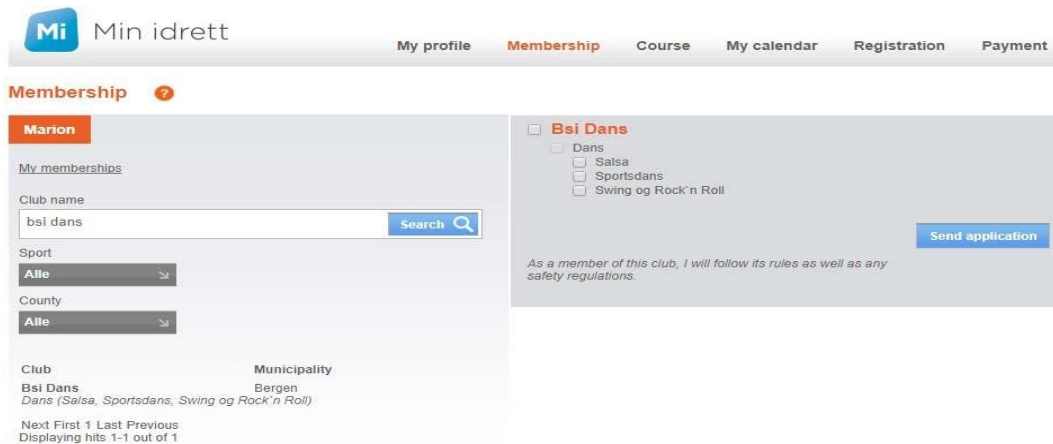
Mi Min idrett

My profile Membership Course My calendar Registration Payment

Membership ?

Marion

My memberships

Club name

bsi dans

Search

Sport

Alle

County

Alle

Club Municipality

Bsi Dans Bergen

Dans (Salsa, Sportsdans, Swing og Rock`n Roll)

Next First 1 Last Previous
Displaying hits 1-1 out of 1

Bsi Dans

Dans

Salsa

Sportsdans

Swing og Rock`n Roll

Send application

As a member of this club, I will follow its rules as well as any safety regulations.